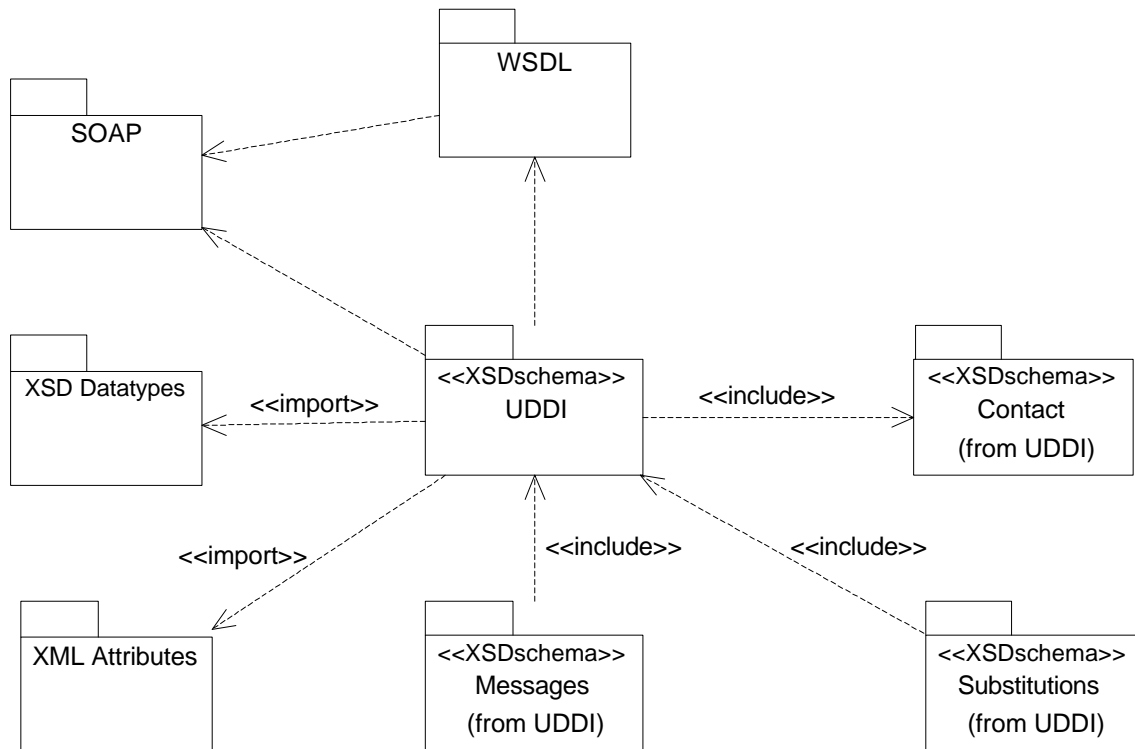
WSDL

SOAP

XSD Datatypes

<<import>>

<<XSDschema>>
UDDI

<<include>>

<<XSDschema>>
Contact
(from UDDI)

<<import>>

<<include>>

<<include>>

XML Attributes

<<XSDschema>>
Messages
(from UDDI)

<<XSDschema>>
Substitutions
(from UDDI)